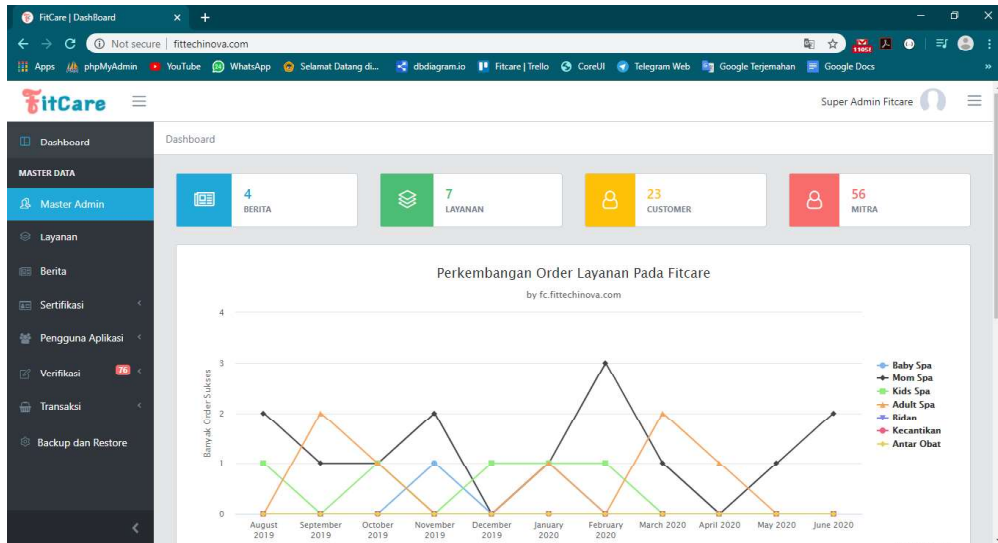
FitCare | DashBoard ×

Not secure | fittechinova.com

Apps phpMyAdmin YouTube WhatsApp Selamat Datang di... dbdiagram.io Fitcare | Trello CoreUI Telegram Web Google Terjemahan Google Docs

FitCare

Super Admin Fitcare

Dashboard

MASTER DATA

Master Admin

Layanan

Berita

Sertifikasi

Pengguna Aplikasi

Verifikasi 76

Transaksi

Backup dan Restore

Dashboard

4
BERITA

7
LAYANAN

23
CUSTOMER

56
MITRA

Perkembangan Order Layanan Pada Fitcare

by fc.fittechinova.com

Banyak Order Sukses

4
3
2
1
0

August 2019
September 2019
October 2019
November 2019
December 2019
January 2020
February 2020
March 2020
April 2020
May 2020
June 2020

Baby Spa
Mom Spa
Kids Spa
Adult Spa
Bidan
Kecantikan
Antar Obat